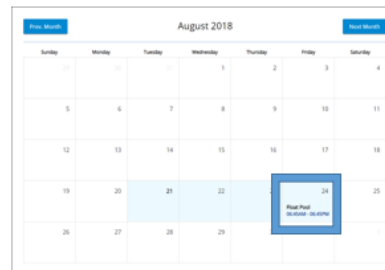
Prev. Month

August 2018

Next Month

| Sunday | Monday | Tuesday | Wednesday | Thursday | Friday | Saturday |
|---|---|---|---|---|---|---|
| 29 | 30 | 31 | 1 | 2 | 3 | 4 |
| 5 | 6 | 7 | 8 | 9 | 10 | 11 |
| 12 | 13 | 14 | 15 | 16 | 17 | 18 |
| 19 | 20 | 21 | 22 | 23 | 24 Float Pool 06:45AM - 06:45PM | 25 |
| 26 | 27 | 28 | 29 | 30 | 31 | 1 |